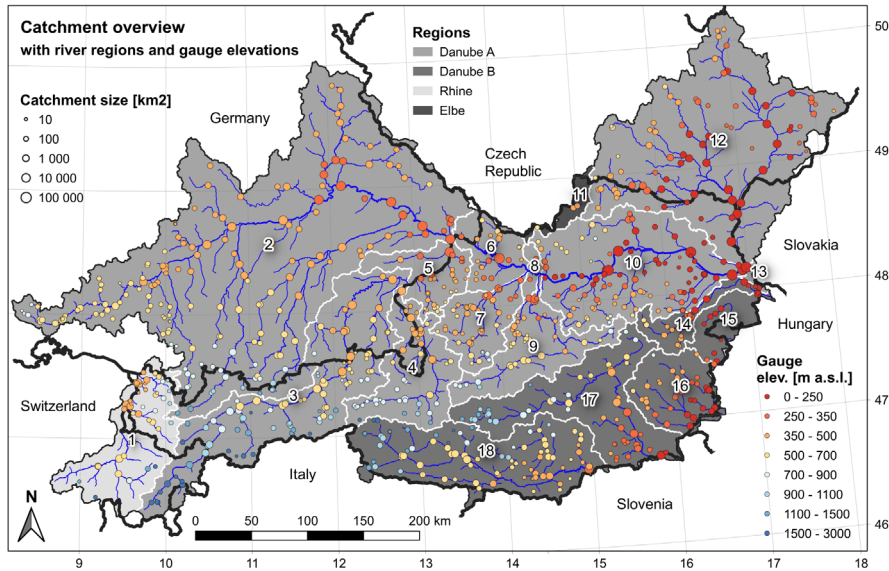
Catchment overview
with river regions and gauge elevations

Regions
Danube A
Danube B
Rhine
Elbe

Catchment size [km2]
10
100
1 000
10 000
100 000

Germany

Czech Republic

Slovakia

Hungary

Switzerland

Italy

Slovenia

Gauge elev. [m a.s.l.]
0 - 250
250 - 350
350 - 500
500 - 700
700 - 900
900 - 1100
1100 - 1500
1500 - 3000

1
2
3
4
5
6
7
8
9
10
11
12
13
14
15
16
17
18

N

0 50 100 150 200 km

9 10 11 12 13 14 15 16 17 18

50
49
48
47
46